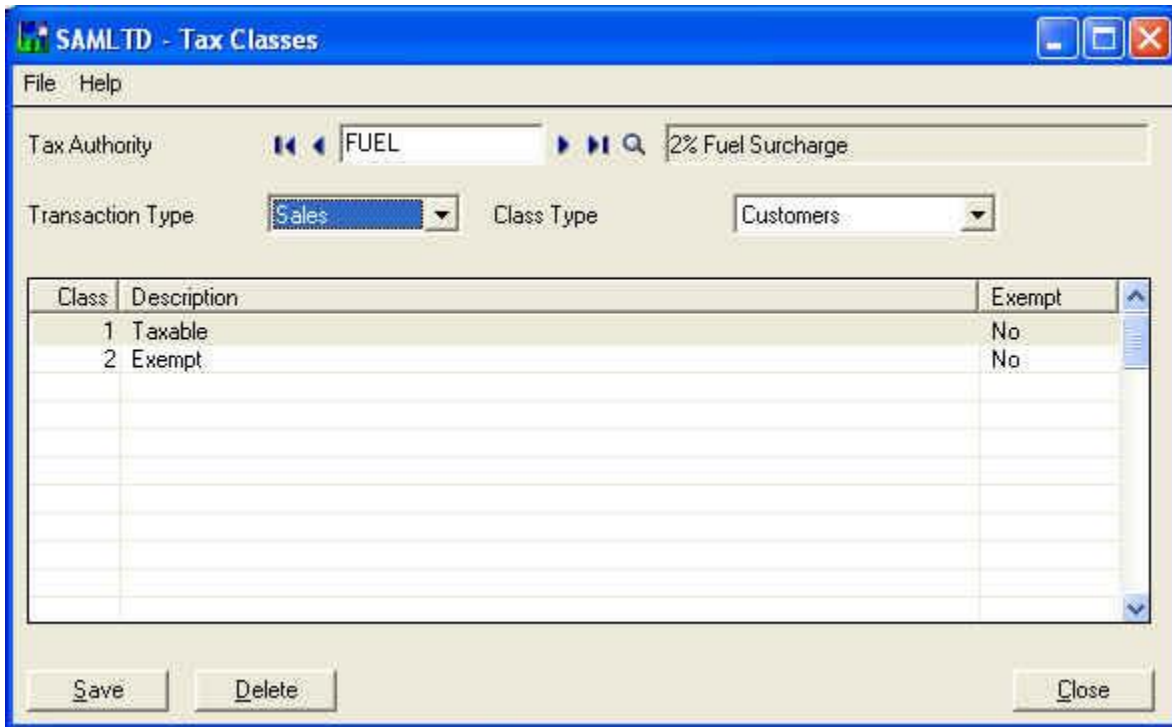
SAMLTD - Tax Classes

File Help

Tax Authority FUEL 2% Fuel Surcharge

Transaction Type Sales Class Type Customers

| Class | Description | Exempt |
|---|---|---|
| 1 | Taxable | No |
| 2 | Exempt | No |

Save Delete Close